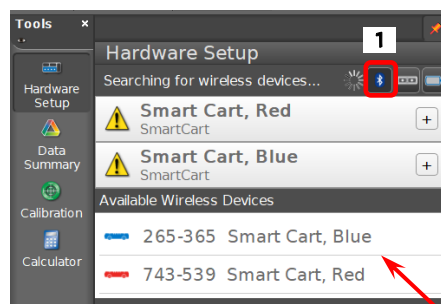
Tools ×

Hardware Setup

Data Summary

Calibration

Calculator

Hardware Setup

1

Searching for wireless devices...

Smart Cart, Red
SmartCart
+

Smart Cart, Blue
SmartCart
+

Available Wireless Devices

265-365 Smart Cart, Blue

743-539 Smart Cart, Red